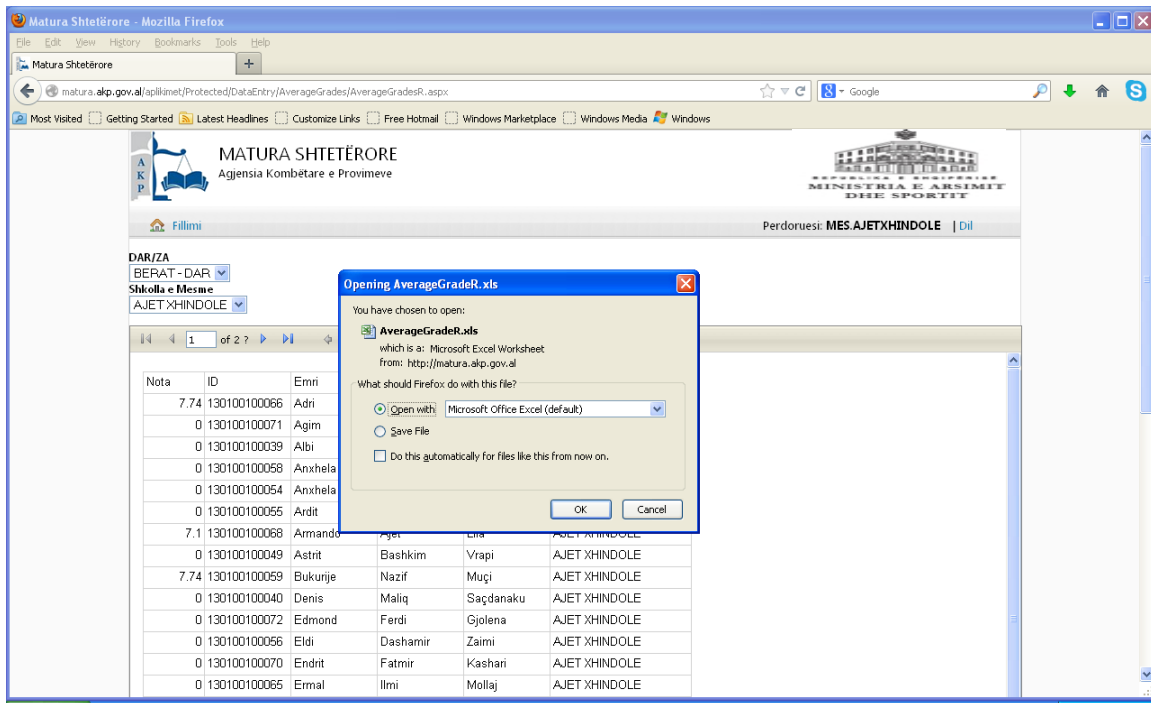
Matura Shtetërore - Mozilla Firefox

File Edit View History Bookmarks Tools Help

Matura Shtetërore +

matura.akp.gov.al/aplikimet/Protected/DataEntry/AverageGrades/AverageGradesR.aspx

Google

Most Visited Getting Started Latest Headlines Customize Links Free Hotmail Windows Marketplace Windows Media Windows

AKP

MATURA SHTETËRORE
Agjensia Kombëtare e Provimeve

REPUBLIKA E SHQIPERISE
MINISTRIA E ARSIMIT DHE SPORTIT

Fillimi

Perdoruesi: MES.AJETXHINDOLE | Dil

DAR/ZA
BERAT - DAR
Shkolla e Mesme
AJET XHINDOLE

1 of 2 ?

Opening AverageGradeR.xls

You have chosen to open:

AverageGradeR.xls
which is a: Microsoft Excel Worksheet
from: http://matura.akp.gov.al

What should Firefox do with this file?

Open with Microsoft Office Excel (default)

Save File

Do this automatically for files like this from now on.

OK Cancel

| Nota | ID | Emri | | | |
|---|---|---|---|---|---|
| 7.74 | 130100100066 | Adri | | | |
| 0 | 130100100071 | Agim | | | |
| 0 | 130100100039 | Albi | | | |
| 0 | 130100100058 | Anxhela | | | |
| 0 | 130100100054 | Anxhela | | | |
| 0 | 130100100055 | Ardit | | | |
| 7.1 | 130100100068 | Armando | Ajet | Elia | AJET XHINDOLE |
| 0 | 130100100049 | Astrit | Bashkim | Vrapi | AJET XHINDOLE |
| 7.74 | 130100100059 | Bukurije | Nazif | Muçi | AJET XHINDOLE |
| 0 | 130100100040 | Denis | Maliq | Saçdanaku | AJET XHINDOLE |
| 0 | 130100100072 | Edmond | Ferdi | Gjolena | AJET XHINDOLE |
| 0 | 130100100056 | Eldi | Dashamir | Zaimi | AJET XHINDOLE |
| 0 | 130100100070 | Endrit | Fatmir | Kashari | AJET XHINDOLE |
| 0 | 130100100065 | Ermal | Ilmi | Mollaj | AJET XHINDOLE |